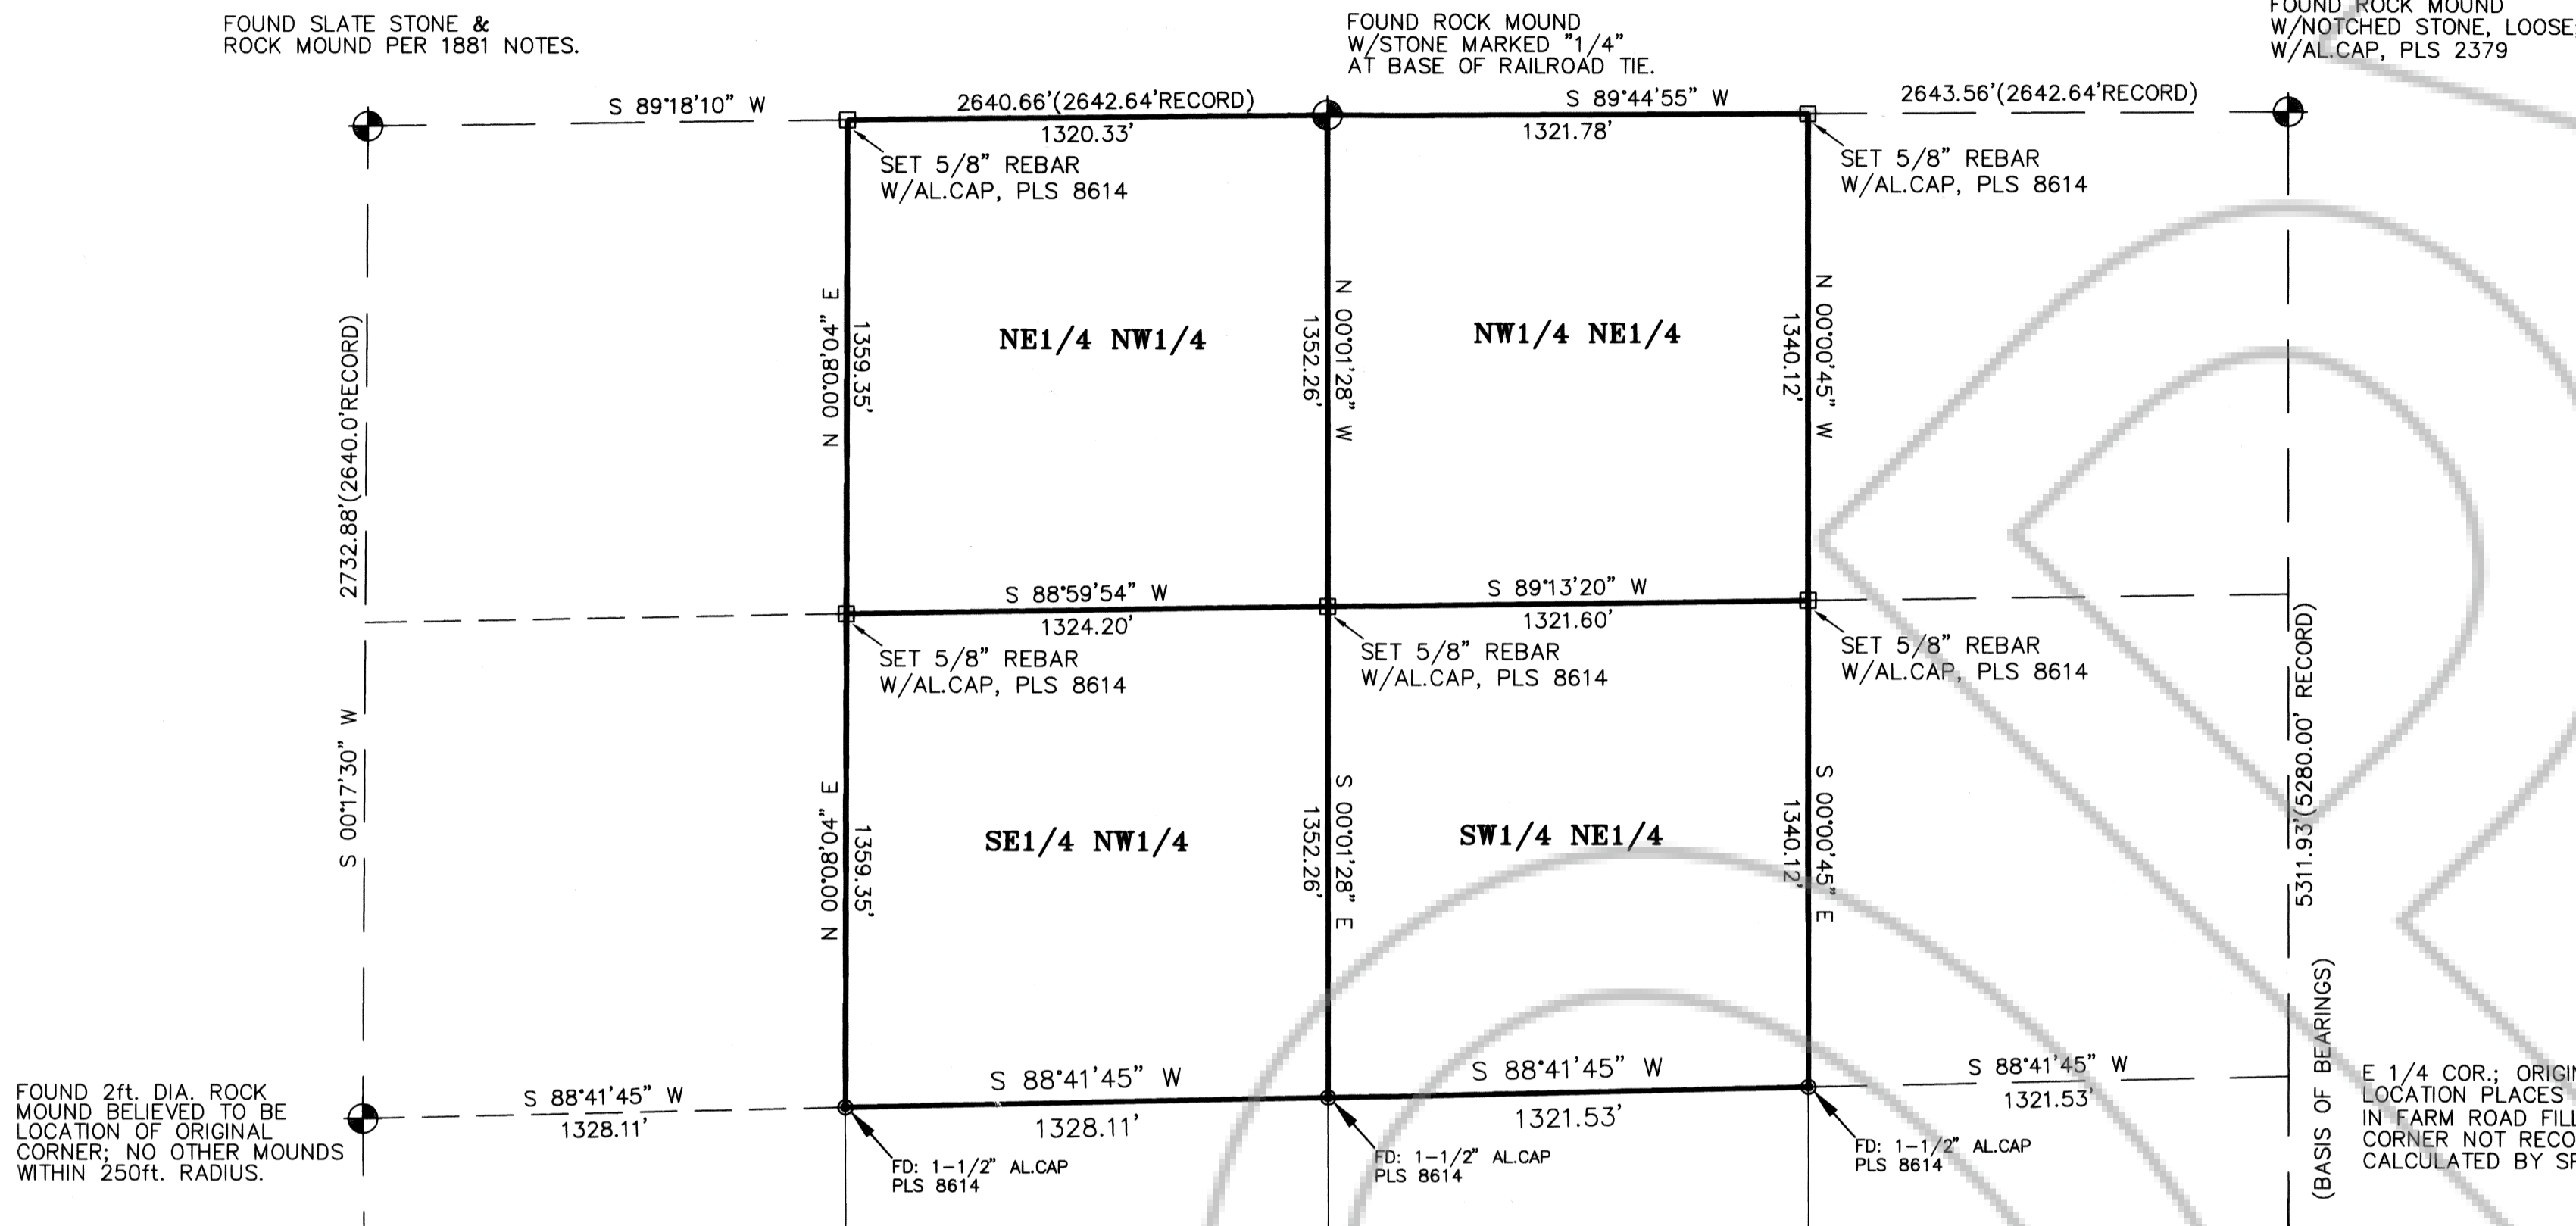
FOUND SLATE STONE & ROCK MOUND PER 1881 NOTES.

FOUND ROCK MOUND W/STONE MARKED "1/4" AT BASE OF RAILROAD TIE.

FOUND ROCK MOUND W/NOTCHED STONE, LOOSE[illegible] W/AL.CAP, PLS 2379

S 89°18'10" W

2640.66'(2642.64'RECORD)

1320.33'

S 89°44'55" W

1321.78'

2643.56'(2642.64'RECORD)

SET 5/8" REBAR W/AL.CAP, PLS 8614

SET 5/8" REBAR W/AL.CAP, PLS 8614

2732.88'(2640.0'RECORD)

N 00°08'04" E

1359.35'

NE1/4 NW1/4

1352.26'

N 00°01'28" W

NW1/4 NE1/4

1340.12'

N 00°00'45" W

S 88°59'54" W

1324.20'

S 89°13'20" W

1321.60'

SET 5/8" REBAR W/AL.CAP, PLS 8614

SET 5/8" REBAR W/AL.CAP, PLS 8614

SET 5/8" REBAR W/AL.CAP, PLS 8614

S 00°17'30" W

N 00°08'04" E

1359.35'

SE1/4 NW1/4

1352.26'

S 00°01'28" E

SW1/4 NE1/4

1340.12'

S 00°00'45" E

5311.93'(5280.00' RECORD)

(BASIS OF BEARINGS)

FOUND 2ft. DIA. ROCK MOUND BELIEVED TO BE LOCATION OF ORIGINAL CORNER; NO OTHER MOUNDS WITHIN 250ft. RADIUS.

S 88°41'45" W

1328.11'

S 88°41'45" W

1328.11'

S 88°41'45" W

1321.53'

S 88°41'45" W

1321.53'

FD: 1-1/2" AL.CAP PLS 8614

FD: 1-1/2" AL.CAP PLS 8614

FD: 1-1/2" AL.CAP PLS 8614

E 1/4 COR.; ORIGI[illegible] LOCATION PLACES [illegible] IN FARM ROAD FILL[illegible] CORNER NOT RECO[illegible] CALCULATED BY SP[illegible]